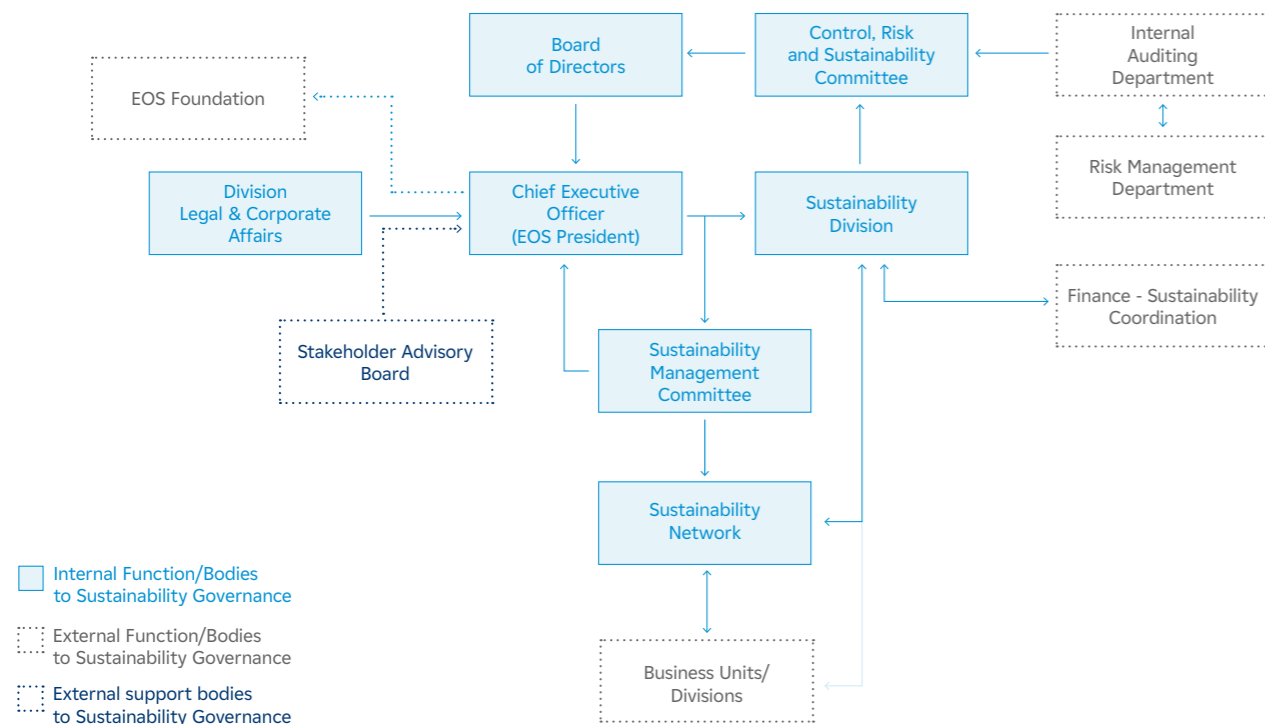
Board of Directors

Control, Risk and Sustainability Committee

Internal Auditing Department

EOS Foundation

Risk Management Department

Division Legal & Corporate Affairs

Chief Executive Officer (EOS President)

Sustainability Division

Finance - Sustainability Coordination

Stakeholder Advisory Board

Sustainability Management Committee

Sustainability Network

Business Units/ Divisions

Internal Function/Bodies to Sustainability Governance

External Function/Bodies to Sustainability Governance

External support bodies to Sustainability Governance